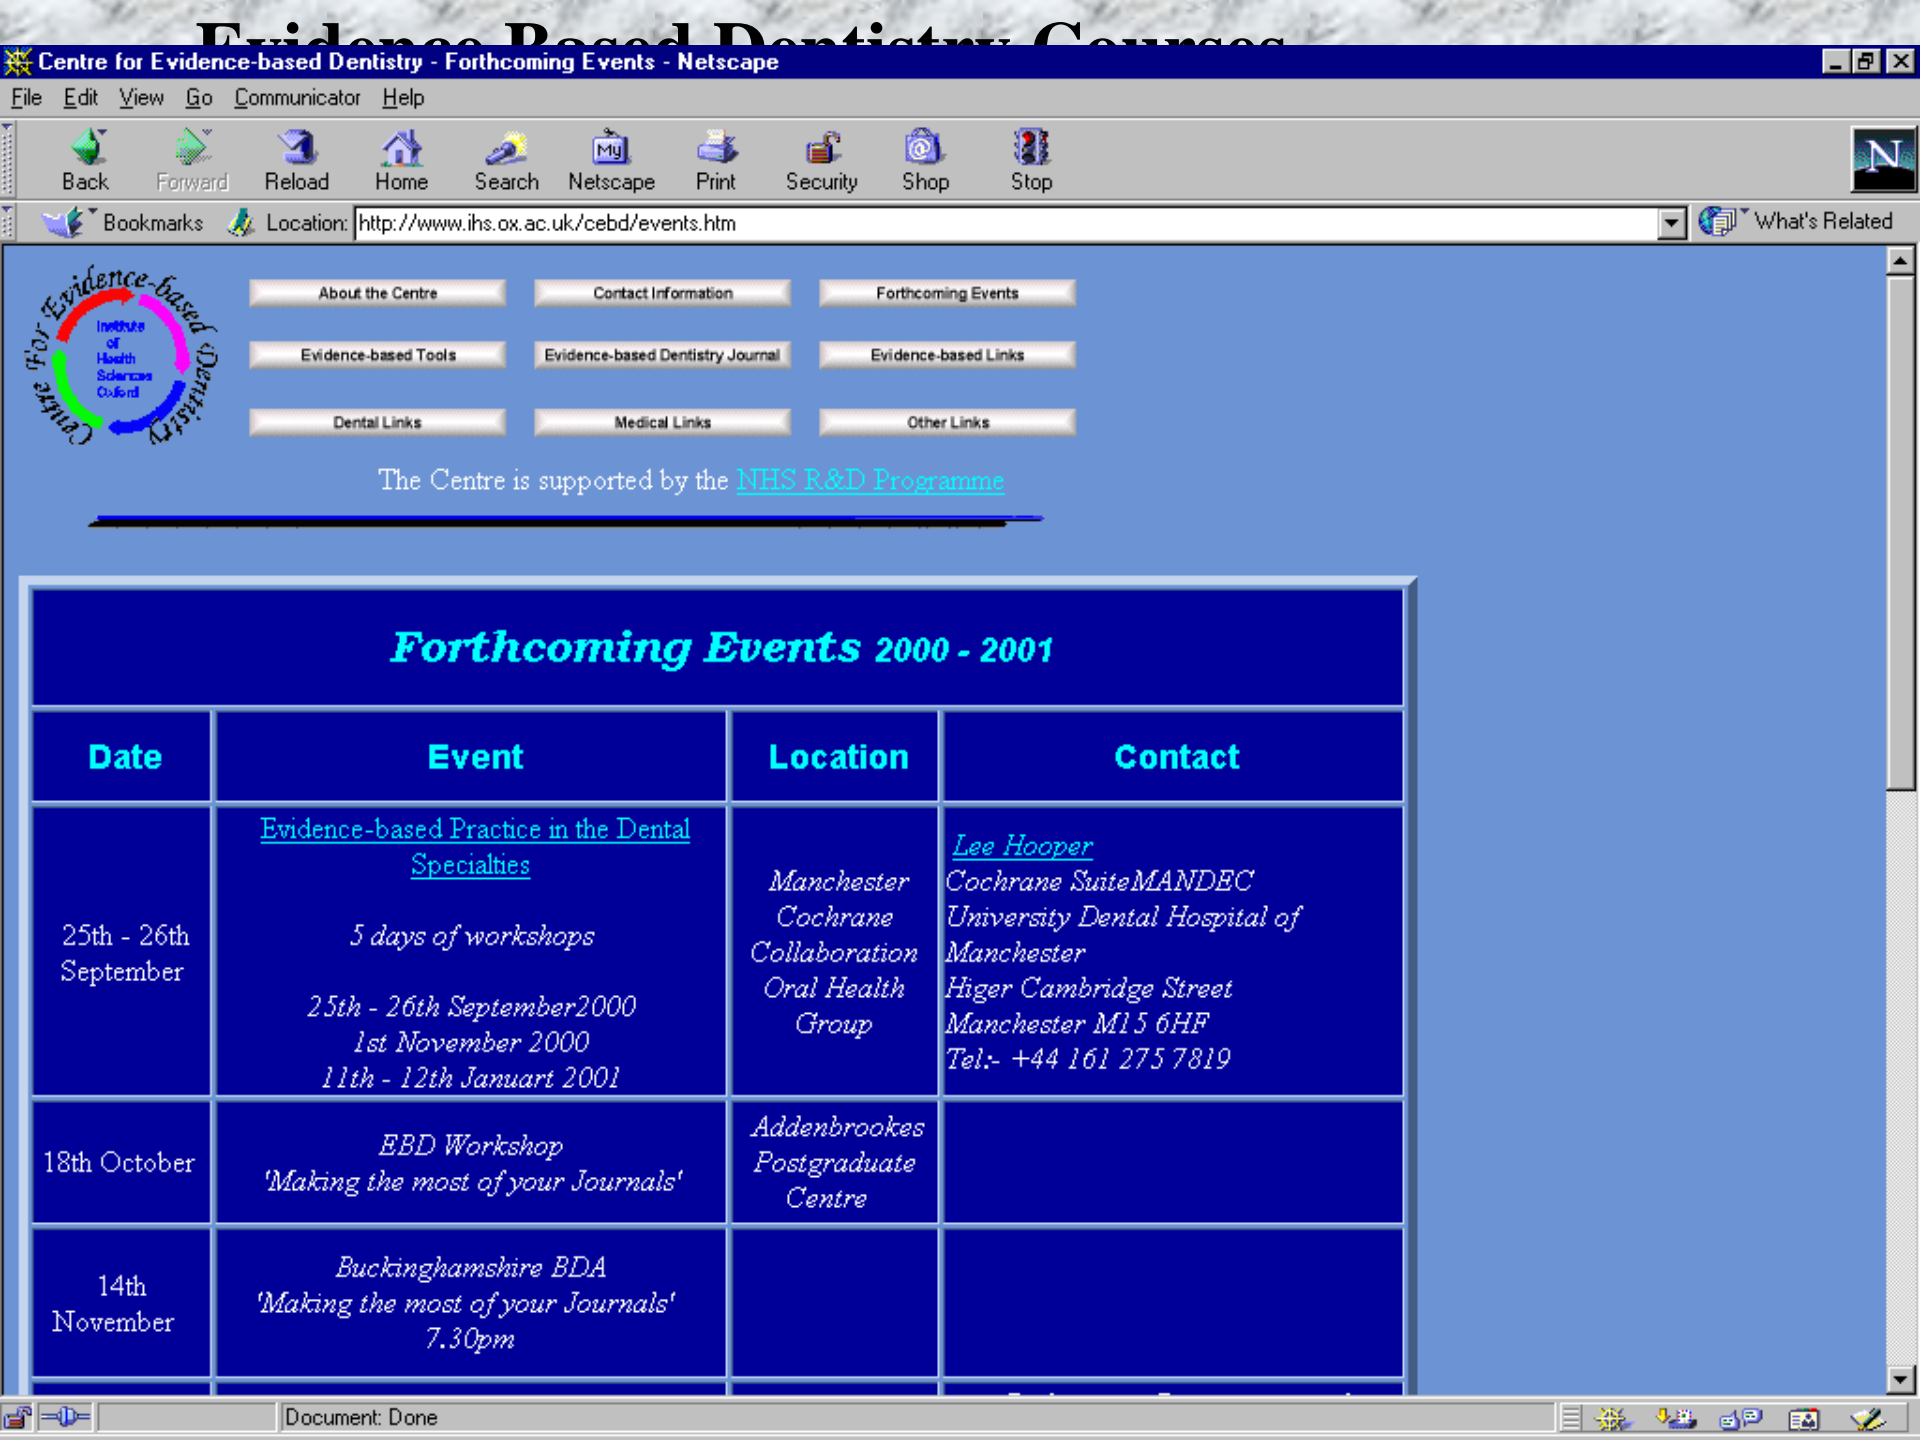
Evidence Based Dentistry Courses

Centre for Evidence-based Dentistry - Forthcoming Events - Netscape

File Edit View Go Communicator Help

Back Forward Reload Home Search Netscape Print Security Shop Stop

Bookmarks Location: http://www.ihs.ox.ac.uk/cebd/events.htm What's Related

Centre For Evidence-based Dentistry
Institute of Health Sciences Oxford

About the Centre | Contact Information | Forthcoming Events
Evidence-based Tools | Evidence-based Dentistry Journal | Evidence-based Links
Dental Links | Medical Links | Other Links

The Centre is supported by the NHS R&D Programme

Forthcoming Events 2000 - 2001

| Date | Event | Location | Contact |
|---|---|---|---|
| 25th - 26th September | Evidence-based Practice in the Dental Specialties<br>5 days of workshops<br>25th - 26th September2000<br>1st November 2000<br>11th - 12th Januart 2001 | Manchester Cochrane Collaboration Oral Health Group | Lee Hooper<br>Cochrane SuiteMANDEC<br>University Dental Hospital of Manchester<br>Higer Cambridge Street<br>Manchester M15 6HF<br>Tel:- +44 161 275 7819 |
| 18th October | EBD Workshop<br>'Making the most of your Journals' | Addenbrookes Postgraduate Centre | |
| 14th November | Buckinghamshire BDA<br>'Making the most of your Journals'<br>7.30pm | | |

Document: Done